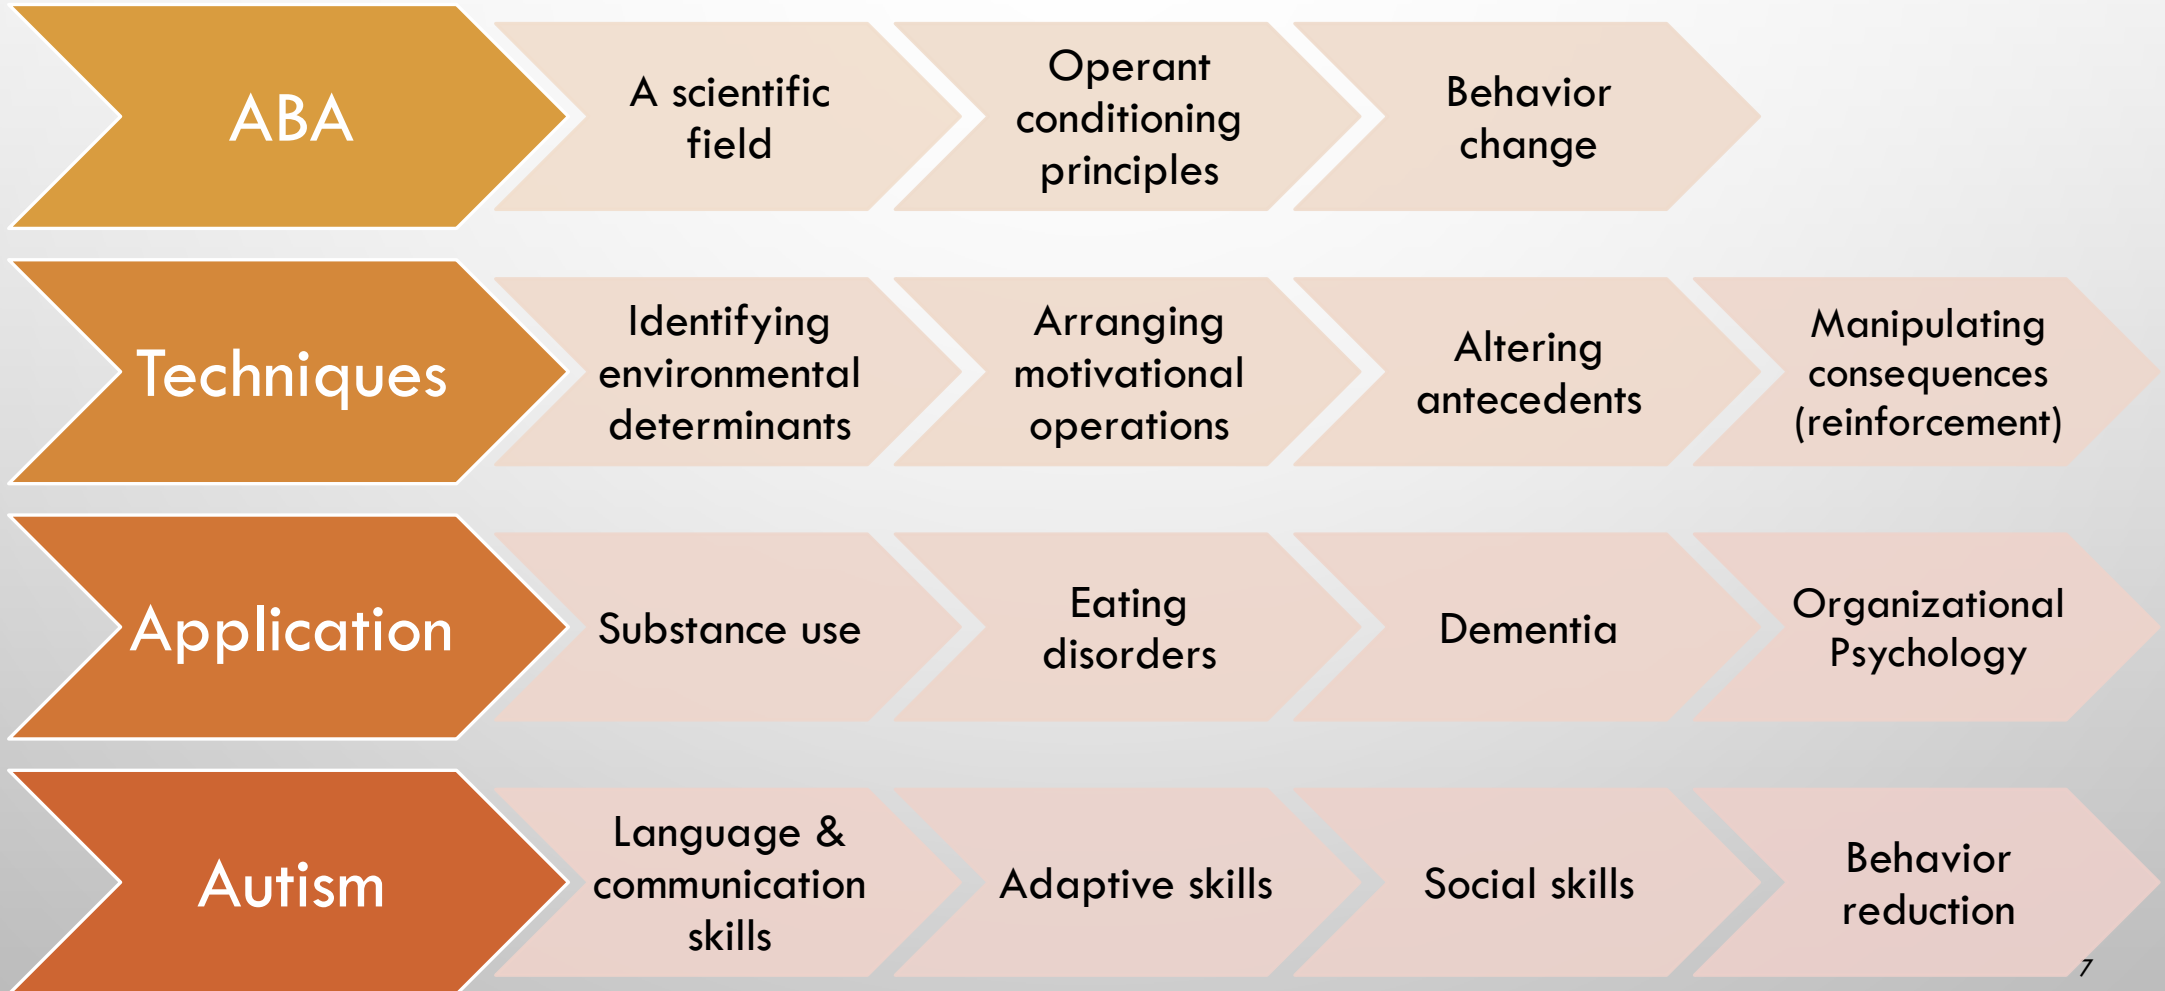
ABA

A scientific field

Operant conditioning principles

Behavior change

Techniques

Identifying environmental determinants

Arranging motivational operations

Altering antecedents

Manipulating consequences (reinforcement)

Application

Substance use

Eating disorders

Dementia

Organizational Psychology

Autism

Language & communication skills

Adaptive skills

Social skills

Behavior reduction

7